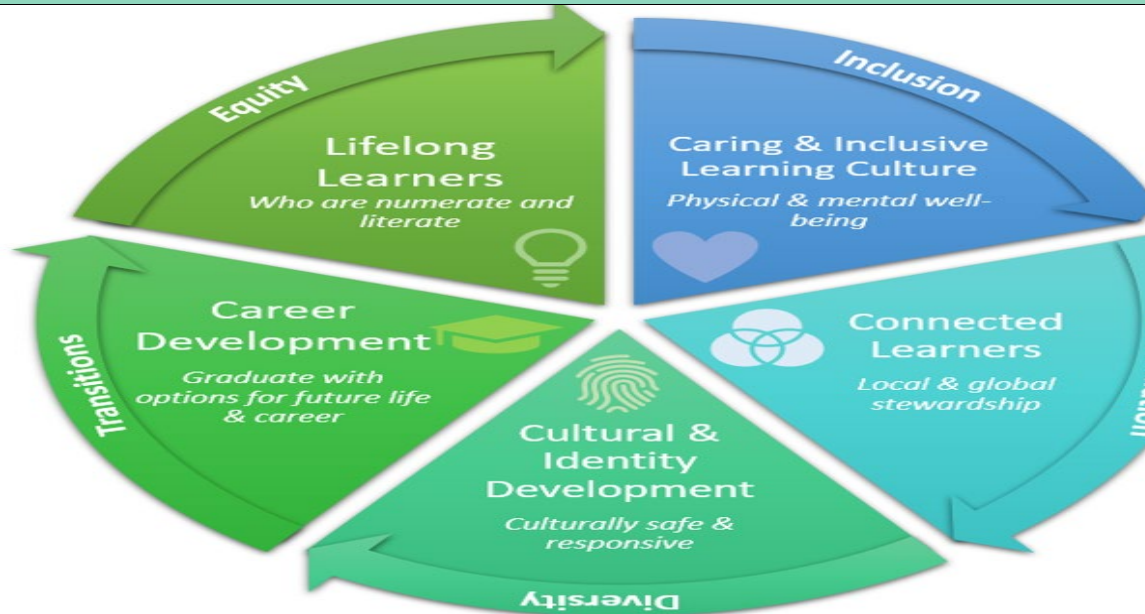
Equity

Lifelong Learners
Who are numerate and literate

Inclusion

Caring & Inclusive Learning Culture
Physical & mental well-being

Connected Learners
Local & global stewardship

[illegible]

Cultural & Identity Development
Culturally safe & responsive

Diversity

Career Development
Graduate with options for future life & career

Transitions